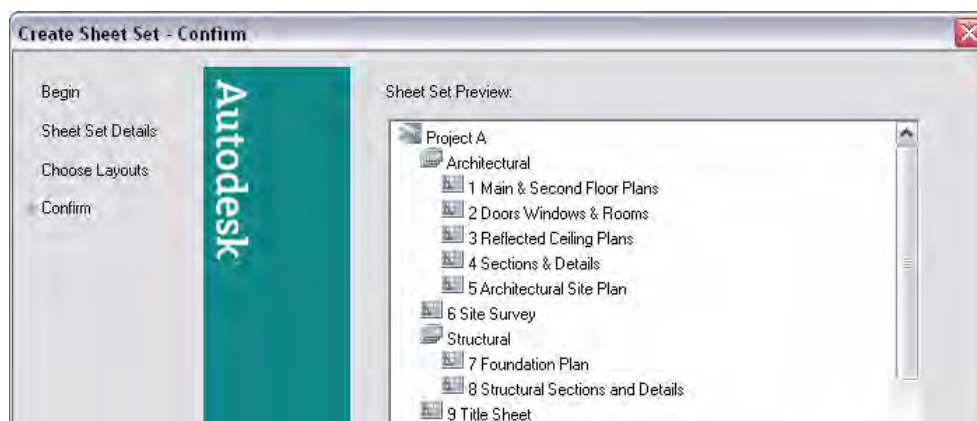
Create Sheet Set - Confirm

Begin

Sheet Set Details

Choose Layouts

Confirm

Autodesk

Sheet Set Preview:

Project A
Architectural
1 Main & Second Floor Plans
2 Doors Windows & Rooms
3 Reflected Ceiling Plans
4 Sections & Details
5 Architectural Site Plan
6 Site Survey
Structural
7 Foundation Plan
8 Structural Sections and Details
9 Title Sheet